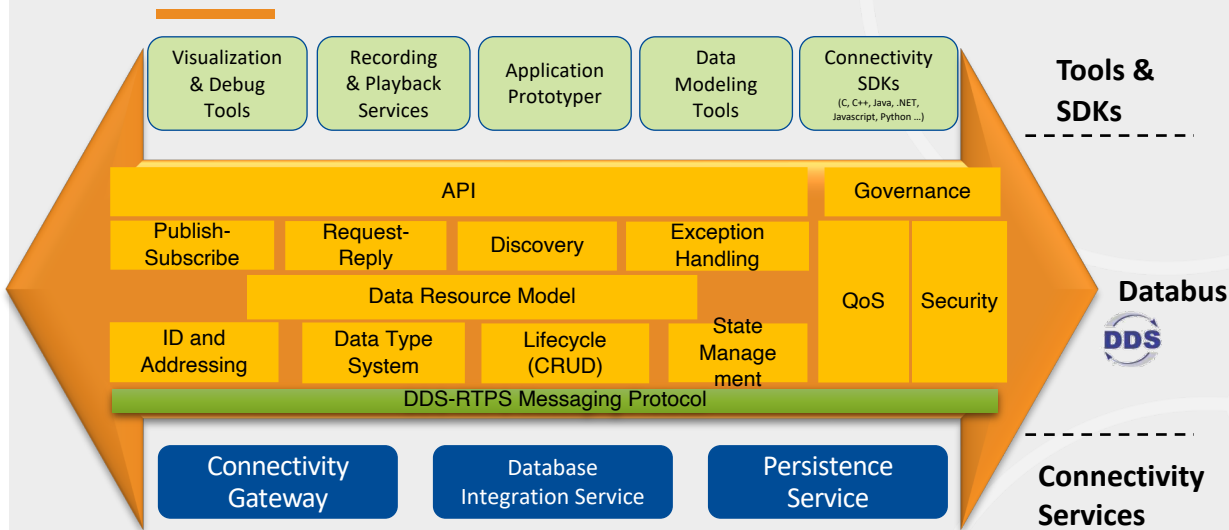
Visualization & Debug Tools

Recording & Playback Services

Application Prototyper

Data Modeling Tools

Connectivity SDKs
(C, C++, Java, .NET, Javascript, Python ...)

Tools & SDKs

API

Governance

Publish-Subscribe

Request-Reply

Discovery

Exception Handling

QoS

Security

Data Resource Model

ID and Addressing

Data Type System

Lifecycle (CRUD)

State Management

DDS-RTPS Messaging Protocol

Databus

DDS

Connectivity Gateway

Database Integration Service

Persistence Service

Connectivity Services